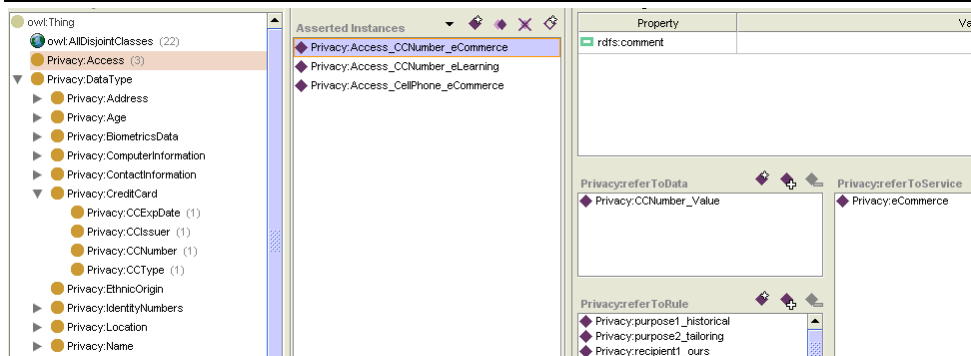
owl:Thing
owl:AllDisjointClasses (22)
Privacy:Access (3)
Privacy:DataType
Privacy:Address
Privacy:Age
Privacy:BiometricsData
Privacy:ComputerInformation
Privacy:ContactInformation
Privacy:CreditCard
Privacy:CCExpDate (1)
Privacy:CCIssuer (1)
Privacy:CCNumber (1)
Privacy:CCType (1)
Privacy:EthnicOrigin
Privacy:IdentityNumbers
Privacy:Location
Privacy:Name

Asserted Instances
Privacy:Access_CCNumber_eCommerce
Privacy:Access_CCNumber_eLearning
Privacy:Access_CellPhone_eCommerce

| Property | Va |
|---|---|
| rdfs:comment | |

Privacy:referToData
Privacy:CCNumber_Value

Privacy:referToService
Privacy:eCommerce

Privacy:referToRule
Privacy:purpose1_historical
Privacy:purpose2_tailoring
Privacy:recipient1_ours